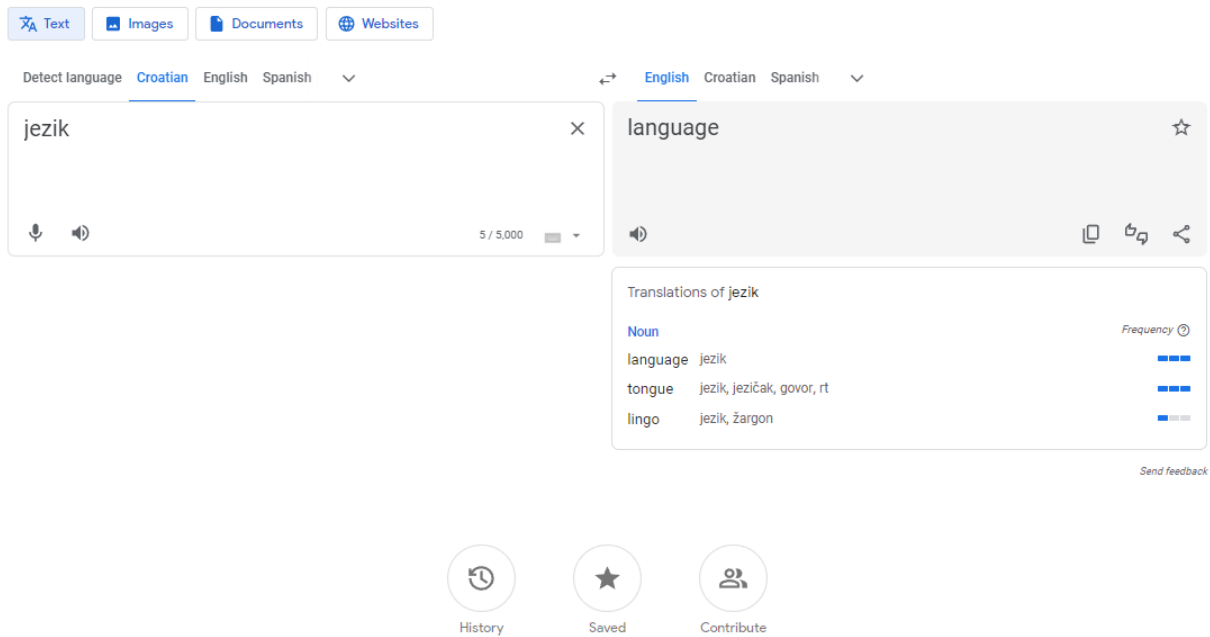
Text Images Documents Websites

Detect language Croatian English Spanish

English Croatian Spanish

jezik

5 / 5,000

language

Translations of jezik

Noun

Frequency

| | |
|---|---|
| language | jezik |
| tongue | jezik, jezičak, govor, rt |
| lingo | jezik, žargon |

Send feedback

History

Saved

Contribute